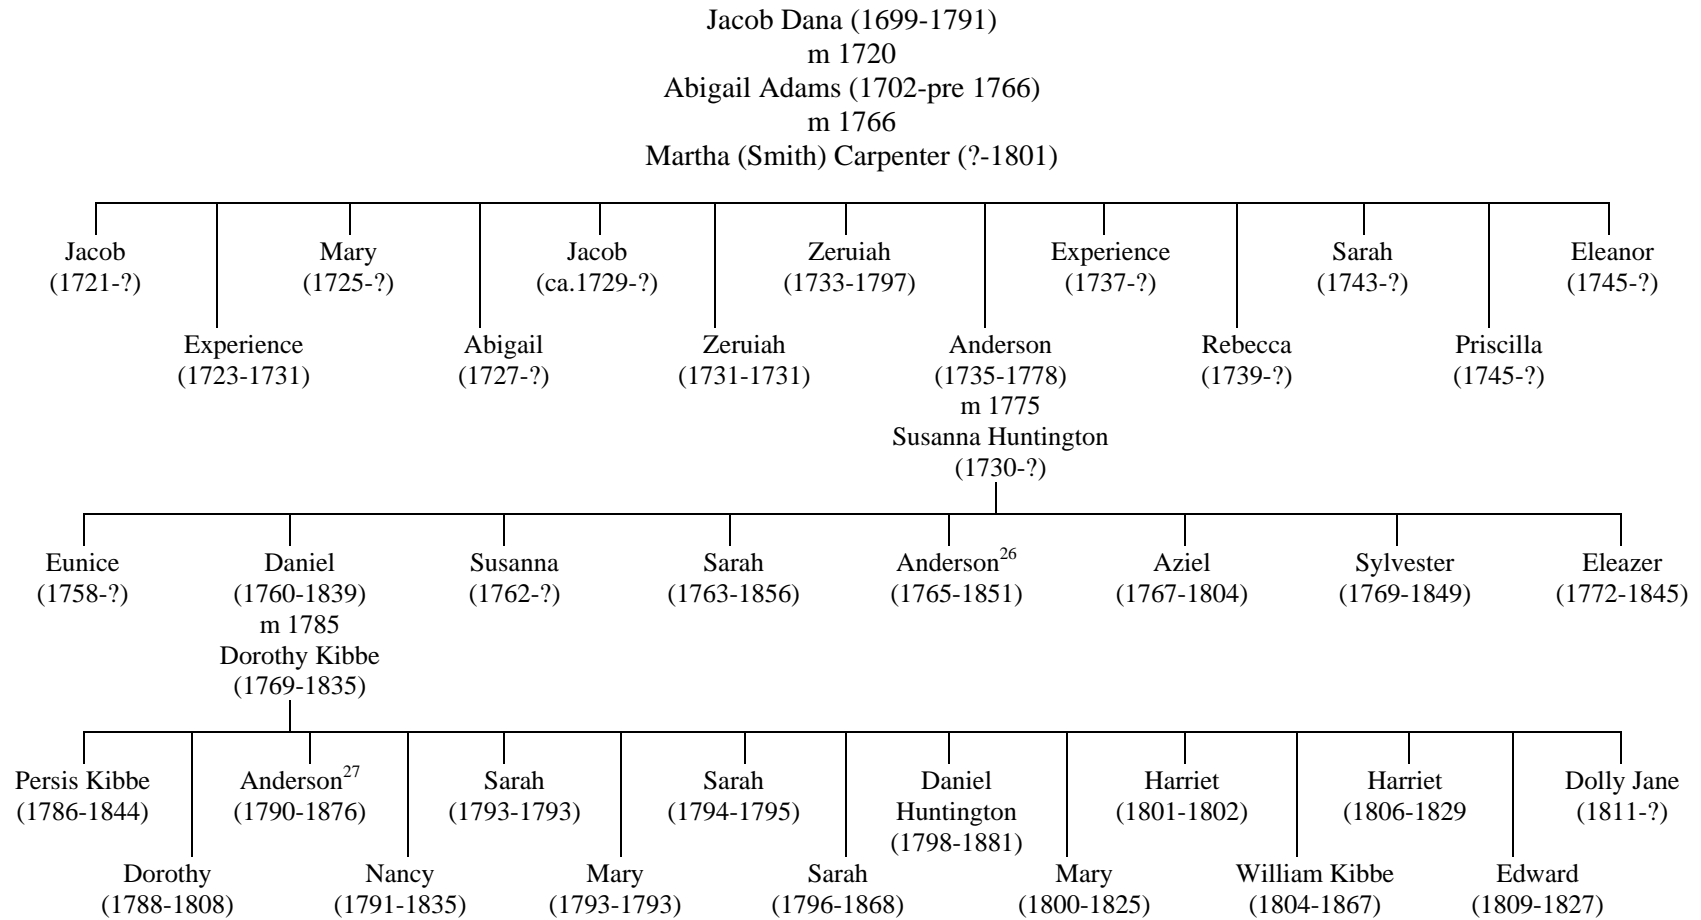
Jacob Dana (1699-1791)
m 1720
Abigail Adams (1702-pre 1766)
m 1766
Martha (Smith) Carpenter (?-1801)

Jacob (1721-?)

Experience (1723-1731)

Mary (1725-?)

Abigail (1727-?)

Jacob (ca.1729-?)

Zeruiah (1731-1731)

Zeruiah (1733-1797)

Anderson (1735-1778) m 1775 Susanna Huntington (1730-?)

Experience (1737-?)

Rebecca (1739-?)

Sarah (1743-?)

Priscilla (1745-?)

Eleanor (1745-?)

Eunice (1758-?)

Daniel (1760-1839) m 1785 Dorothy Kibbe (1769-1835)

Susanna (1762-?)

Sarah (1763-1856)

Anderson$^{26}$ (1765-1851)

Aziel (1767-1804)

Sylvester (1769-1849)

Eleazer (1772-1845)

Persis Kibbe (1786-1844)

Dorothy (1788-1808)

Anderson$^{27}$ (1790-1876)

Nancy (1791-1835)

Sarah (1793-1793)

Mary (1793-1793)

Sarah (1794-1795)

Sarah (1796-1868)

Daniel Huntington (1798-1881)

Mary (1800-1825)

Harriet (1801-1802)

William Kibbe (1804-1867)

Harriet (1806-1829)

Edward (1809-1827)

Dolly Jane (1811-?)